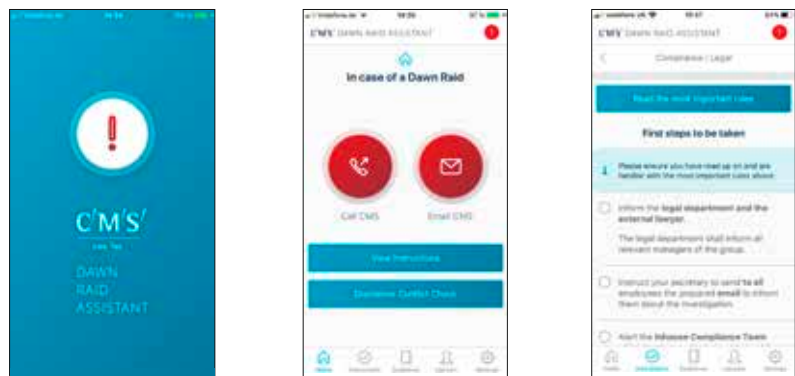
C'M'S'
Law.Tax
DAWN
RAID
ASSISTANT

C'M'S' DAWN RAID ASSISTANT
In case of a Dawn Raid
Call CMS
Email CMS
View Instructions
Disclaimer Conflict Check
Home
Instructions
Guidance
Lawyers
Settings

C'M'S' DAWN RAID ASSISTANT
Compliance / Legal
Read the most important rules
First steps to be taken
Please ensure you have read up on and are familiar with the most important rules above.
Inform the legal department and the external lawyer.
The legal department shall inform all relevant managers of the group.
Instruct your secretary to send to all employees the prepared email to inform them about the investigation.
Alert the Inhouse Compliance Team
Home
Instructions
Guidance
Lawyers
Settings